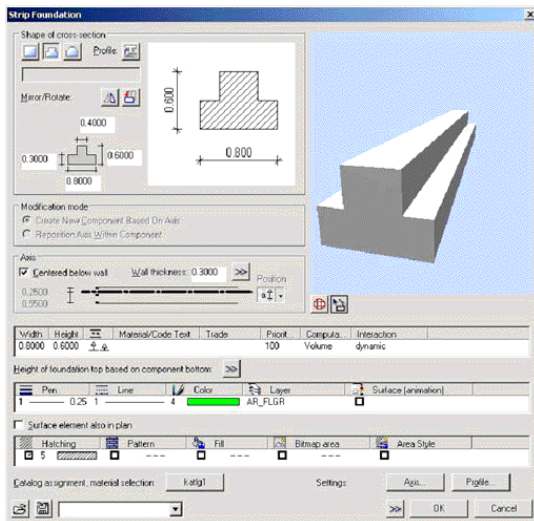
Strip Foundation

Shape of cross-section

Profile:

Mirror/Rotate:

0.4000

0.3000

0.6000

0.8000

0.600

0.800

Modification mode

Create New Component Based On Axis

Reposition Axis Within Component

Axis

Centered below wall

Wall thickness: 0.3000

Position

0.2500

0.5500

| Width | Height | | Material/Code Text | Trade | Priorit | Computa | Interaction |
|---|---|---|---|---|---|---|---|
| 0.8000 | 0.6000 | | | | 100 | Volume | dynamic |

Height of foundation top based on component bottom:

| Pen | Line | Color | Layer | Surface (animation) |
|---|---|---|---|---|
| 1 —— 0.25 | 1 | 4 | AR_FLGR | |

Surface element also in plan

| Hatching | Pattern | Fill | Bitmap area | Area Style |
|---|---|---|---|---|
| 5 | --- | --- | --- | |

Catalog assignment, material selection: katlg1

Settings:

Axis...

Profile...

OK

Cancel